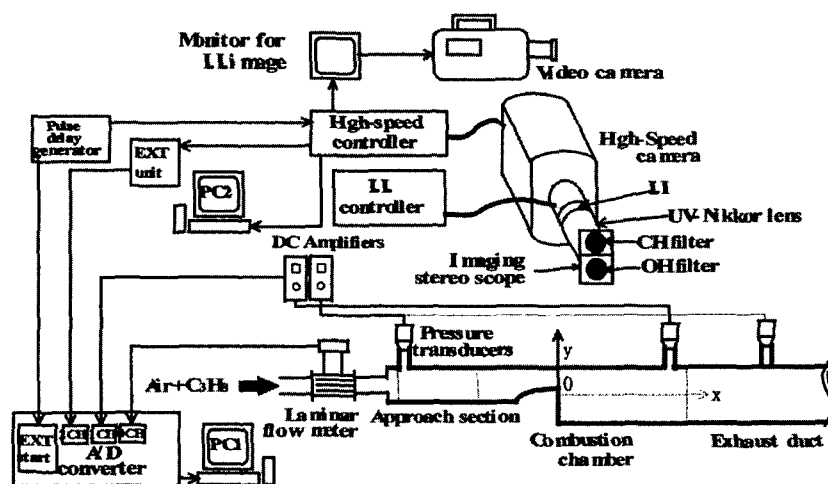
Monitor for I.I. image

Video camera

Pulse delay generator

High-speed controller

High-Speed camera

EXT unit

PC2

I.I. controller

I.I.

UV-Nikkor lens

CH filter

OH filter

DC Amplifiers

Imaging stereo scope

Pressure transducers

y

Air+$C_3H_8$

0

x

EXT start

CH

CH

CH

A/D converter

PC1

Laminar flow meter

Approach section

Combustion chamber

Exhaust duct